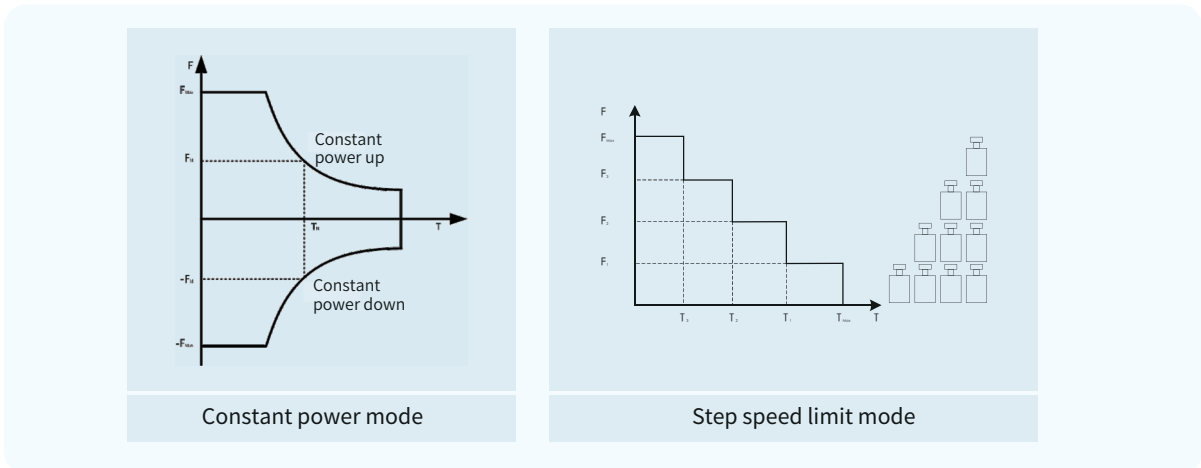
F

$F_{Max}$

Constant power up

$F_N$

$T_N$

T

$-F_N$

Constant power down

$-F_{Max}$

Constant power mode

F

$F_{Max}$

$F_3$

$F_2$

$F_1$

$T_3$

$T_2$

$T_1$

$T_{Max}$

T

Step speed limit mode